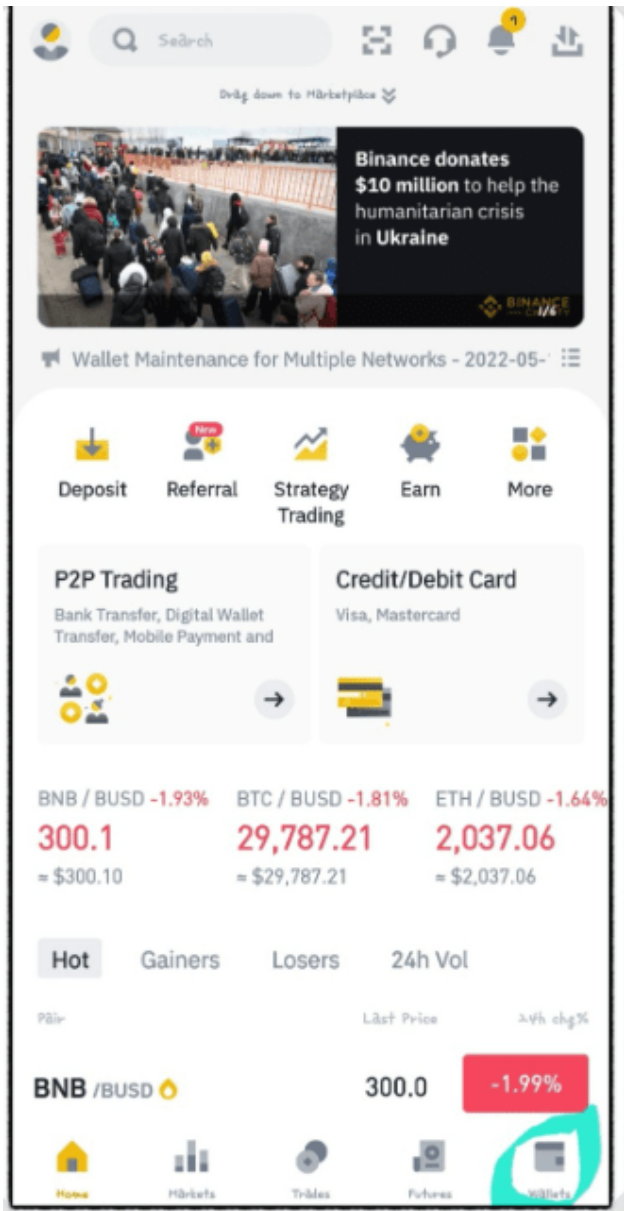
Search

1

Drag down to Marketplace

Binance donates $10 million to help the humanitarian crisis in Ukraine

BINANCE CHARITY 1/6

Wallet Maintenance for Multiple Networks - 2022-05-

New

Deposit

Referral

Strategy Trading

Earn

More

P2P Trading

Bank Transfer, Digital Wallet Transfer, Mobile Payment and

Credit/Debit Card

Visa, Mastercard

BNB / BUSD -1.93%

300.1

≈ $300.10

BTC / BUSD -1.81%

29,787.21

≈ $29,787.21

ETH / BUSD -1.64%

2,037.06

≈ $2,037.06

Hot Gainers Losers 24h Vol

Pair Last Price 24h chg%

BNB /BUSD 300.0 -1.99%

Home Markets Trades Futures Wallets